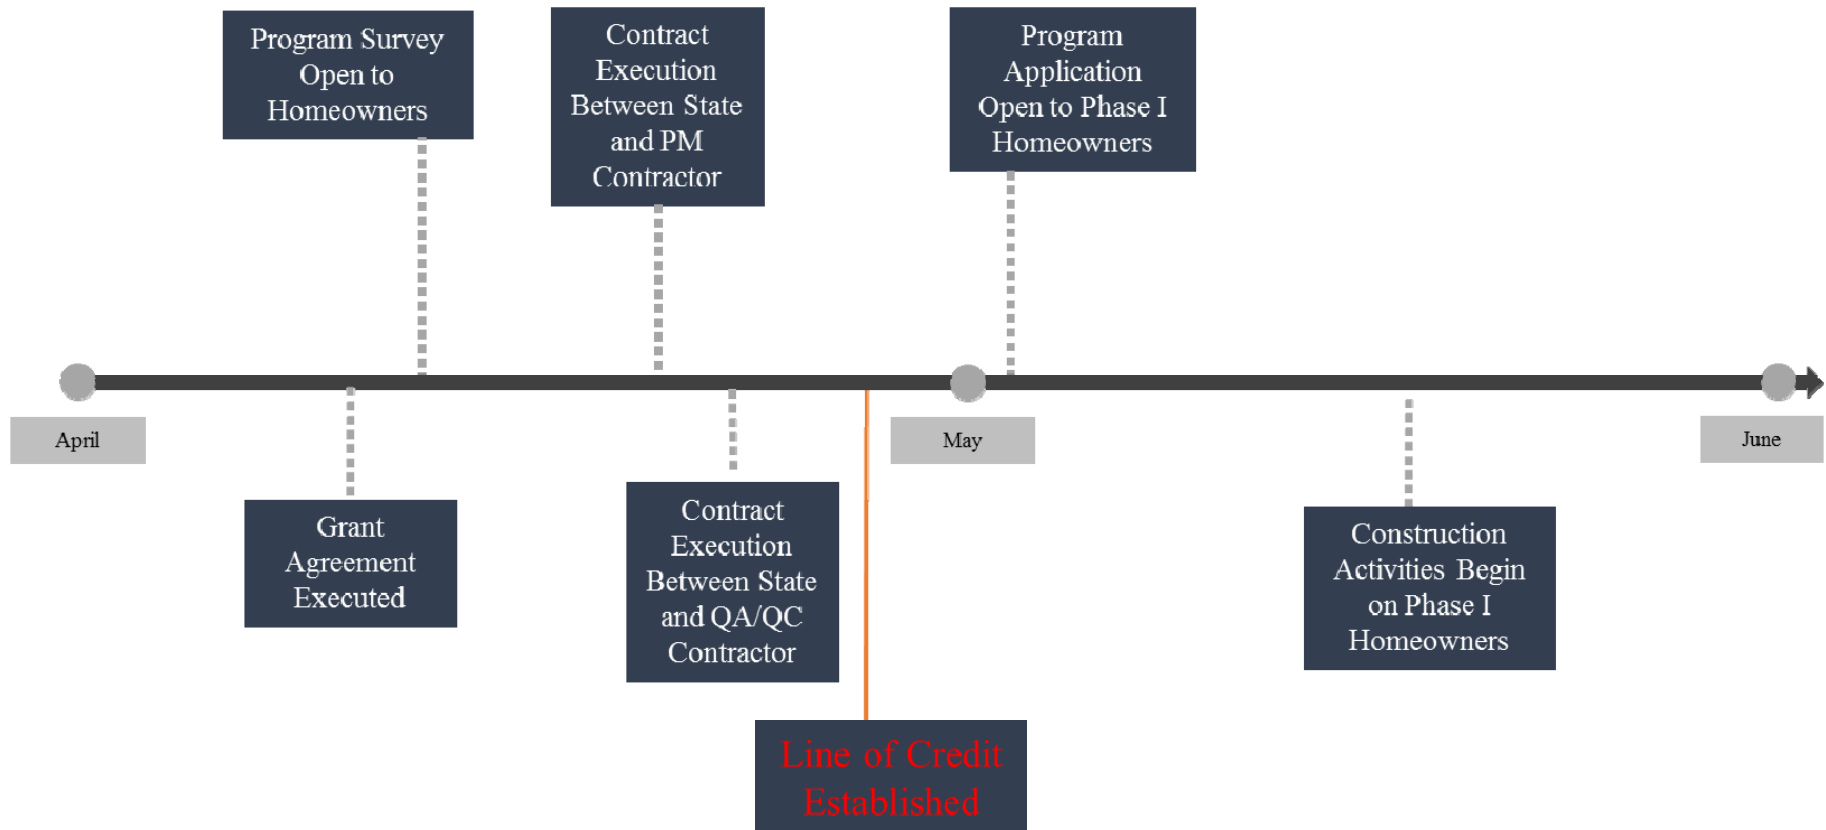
Program Survey Open to Homeowners

Contract Execution Between State and PM Contractor

Program Application Open to Phase I Homeowners

April

May

June

Grant Agreement Executed

Contract Execution Between State and QA/QC Contractor

Construction Activities Begin on Phase I Homeowners

Line of Credit Established